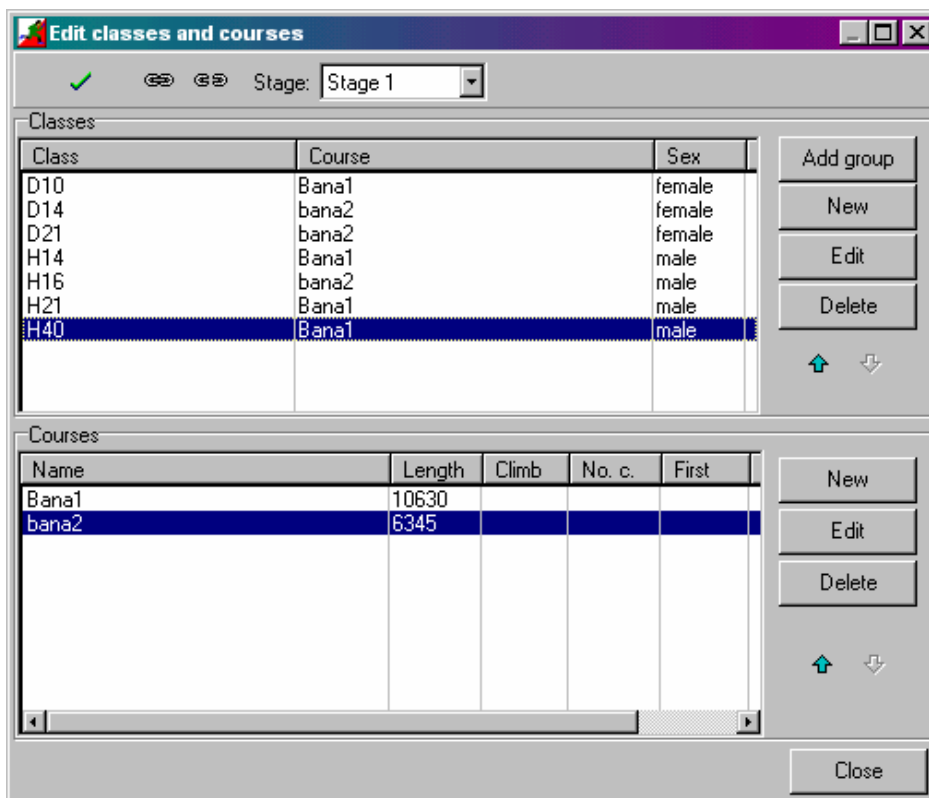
Edit classes and courses

Stage: Stage 1

Classes

| Class | Course | Sex |
|---|---|---|
| D10 | Bana1 | female |
| D14 | bana2 | female |
| D21 | bana2 | female |
| H14 | Bana1 | male |
| H16 | bana2 | male |
| H21 | Bana1 | male |
| H40 | Bana1 | male |

Add group
New
Edit
Delete

Courses

| Name | Length | Climb | No. c. | First |
|---|---|---|---|---|
| Bana1 | 10630 | | | |
| bana2 | 6345 | | | |

New
Edit
Delete

Close